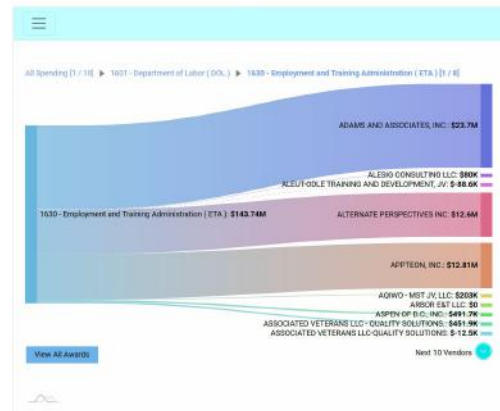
All Spending [1 / 18] ▶ 1601 - Department of Labor ( DOL ) ▶ 1630 - Employment and Training Administration ( ETA ) [1 / 8]

1630 - Employment and Training Administration ( ETA ): $143.74M

ADAMS AND ASSOCIATES, INC: $23.7M

ALESIG CONSULTING LLC: $80K
ALEUT-DOLE TRAINING AND DEVELOPMENT, JV: $-88.6K

ALTERNATE PERSPECTIVES INC: $12.6M

APPTEON, INC.: $12.81M

AQIWO - MST JV, LLC: $203K
ARBOR E&T LLC: $0
ASPEN OF D.C., INC.: $491.7K
ASSOCIATED VETERANS LLC - QUALITY SOLUTIONS: $451.9K
ASSOCIATED VETERANS LLC-QUALITY SOLUTIONS: $-12.5K

View All Awards

Next 10 Vendors